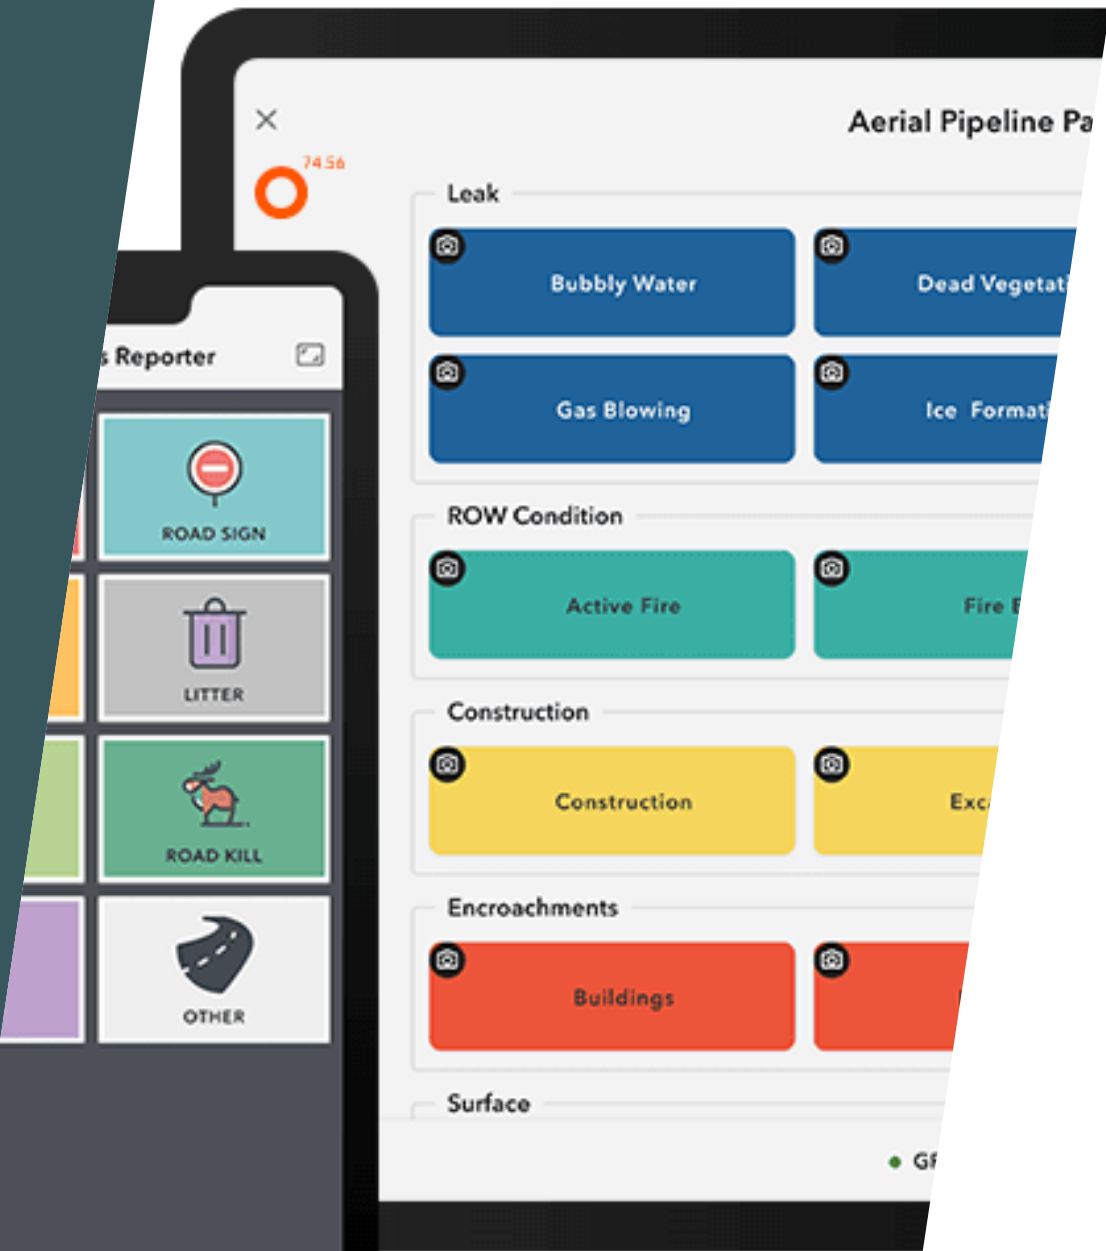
×

74.56

Aerial Pipeline Pa

Leak

Bubbly Water

Dead Vegetati

Gas Blowing

Ice Formati

ROW Condition

Active Fire

Fire E

Construction

Construction

Exc

Encroachments

Buildings

Surface

GF

s Reporter

ROAD SIGN

LITTER

ROAD KILL

OTHER